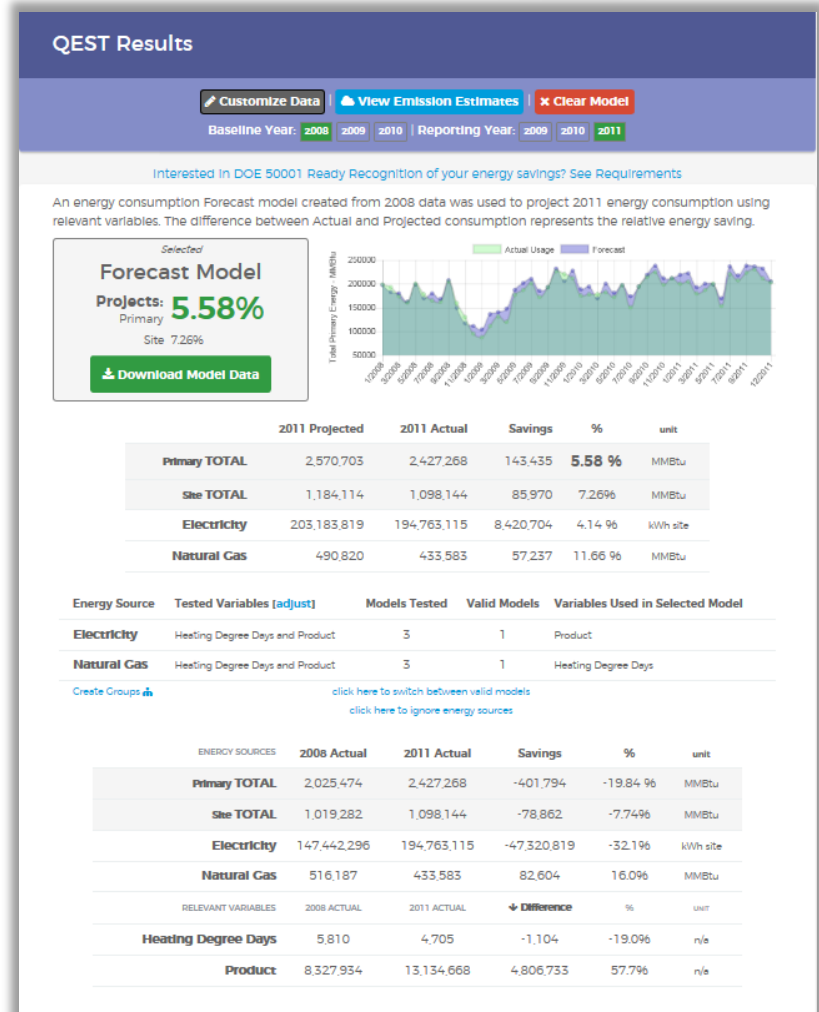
QEST Results

Customize Data | View Emission Estimates | Clear Model

Baseline Year: 2008 2009 2010 | Reporting Year: 2009 2010 2011

Interested in DOE 50001 Ready Recognition of your energy savings? See Requirements

An energy consumption Forecast model created from 2008 data was used to project 2011 energy consumption using relevant variables. The difference between Actual and Projected consumption represents the relative energy saving.

Selected
Forecast Model
Projects: Primary 5.58%
Site 7.26%
Download Model Data

Actual Usage Forecast
Total Primary Energy - MMBtu
250000
200000
150000
100000
50000
1/2008 3/2008 5/2008 7/2008 9/2008 11/2008 1/2009 3/2009 5/2009 7/2009 9/2009 11/2009 1/2010 3/2010 5/2010 7/2010 9/2010 11/2010 1/2011 3/2011 5/2011 7/2011 9/2011 12/2011

| | 2011 Projected | 2011 Actual | Savings | % | unit |
|---|---|---|---|---|---|
| Primary TOTAL | 2,570,703 | 2,427,268 | 143,435 | 5.58 % | MMBtu |
| Site TOTAL | 1,184,114 | 1,098,144 | 85,970 | 7.26% | MMBtu |
| Electricity | 203,183,819 | 194,763,115 | 8,420,704 | 4.14 % | kWh site |
| Natural Gas | 490,820 | 433,583 | 57,237 | 11.66 % | MMBtu |

| Energy Source | Tested Variables [adjust] | Models Tested | Valid Models | Variables Used in Selected Model |
|---|---|---|---|---|
| Electricity | Heating Degree Days and Product | 3 | 1 | Product |
| Natural Gas | Heating Degree Days and Product | 3 | 1 | Heating Degree Days |

Create Groups
click here to switch between valid models
click here to ignore energy sources

| ENERGY SOURCES | 2008 Actual | 2011 Actual | Savings | % | unit |
|---|---|---|---|---|---|
| Primary TOTAL | 2,025,474 | 2,427,268 | -401,794 | -19.84 % | MMBtu |
| Site TOTAL | 1,019,282 | 1,098,144 | -78,862 | -7.74% | MMBtu |
| Electricity | 147,442,296 | 194,763,115 | -47,320,819 | -32.1% | kWh site |
| Natural Gas | 516,187 | 433,583 | 82,604 | 16.0% | MMBtu |
| RELEVANT VARIABLES | 2008 ACTUAL | 2011 ACTUAL | Difference | % | UNIT |
| Heating Degree Days | 5,810 | 4,705 | -1,104 | -19.0% | n/a |
| Product | 8,327,934 | 13,134,668 | 4,806,733 | 57.7% | n/a |